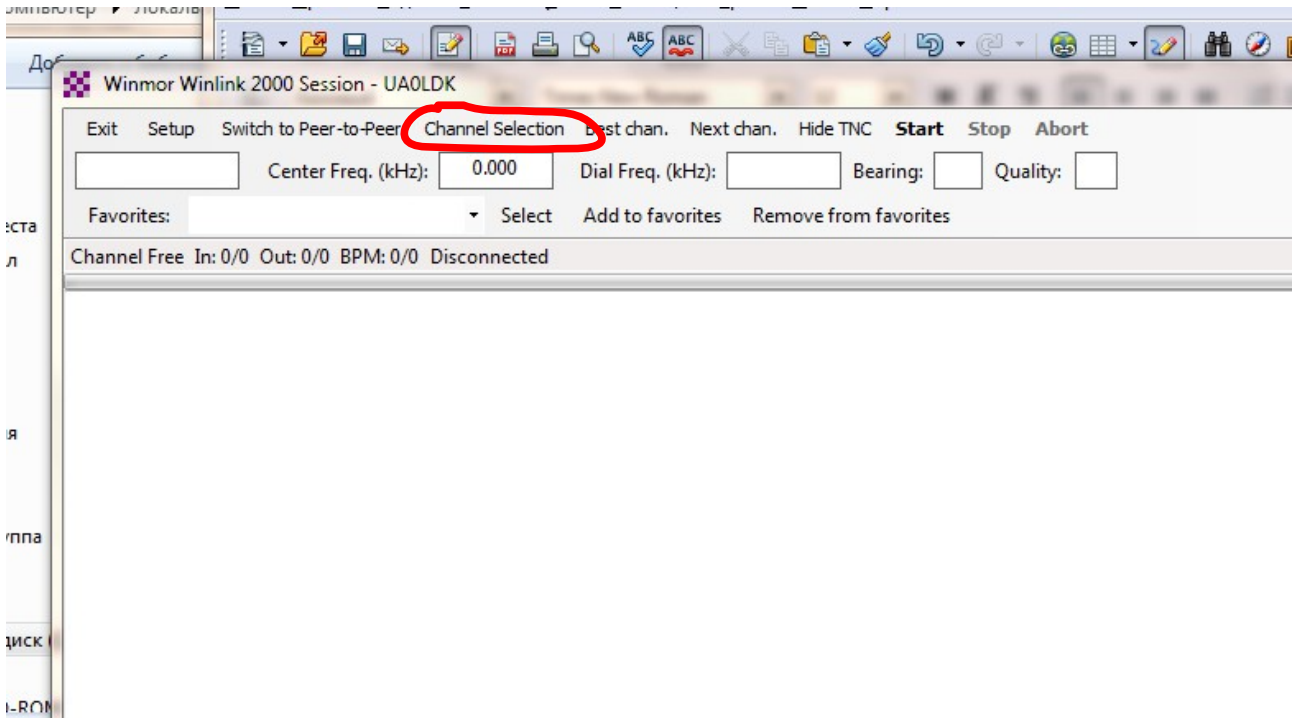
омпьютер ▸ Локаль

До

еста
л

я

уппа

диск

D-ROM

Winmor Winlink 2000 Session - UA0LDK

Exit Setup Switch to Peer-to-Peer Channel Selection Best chan. Next chan. Hide TNC **Start** Stop Abort

Center Freq. (kHz): 0.000 Dial Freq. (kHz): Bearing: Quality:

Favorites: Select Add to favorites Remove from favorites

Channel Free In: 0/0 Out: 0/0 BPM: 0/0 Disconnected